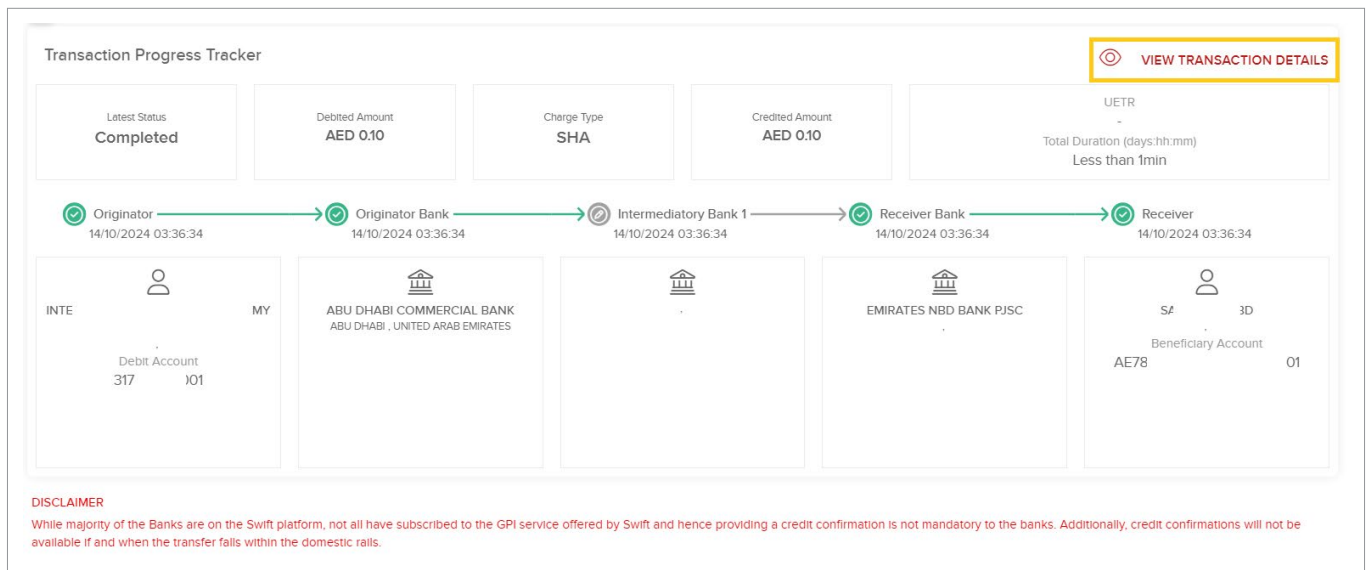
Transaction Progress Tracker

VIEW TRANSACTION DETAILS

Latest Status
Completed

Debited Amount
AED 0.10

Charge Type
SHA

Credited Amount
AED 0.10

UETR
-
Total Duration (days:hh:mm)
Less than 1min

Originator
14/10/2024 03:36:34

Originator Bank
14/10/2024 03:36:34

Intermediatory Bank 1
14/10/2024 03:36:34

Receiver Bank
14/10/2024 03:36:34

Receiver
14/10/2024 03:36:34

INTE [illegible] MY
.
Debit Account
317 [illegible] )01

ABU DHABI COMMERCIAL BANK
ABU DHABI , UNITED ARAB EMIRATES

.

EMIRATES NBD BANK PJSC
.

SA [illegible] 3D
.
Beneficiary Account
AE78 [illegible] 01

DISCLAIMER
While majority of the Banks are on the Swift platform, not all have subscribed to the GPI service offered by Swift and hence providing a credit confirmation is not mandatory to the banks. Additionally, credit confirmations will not be available if and when the transfer falls within the domestic rails.